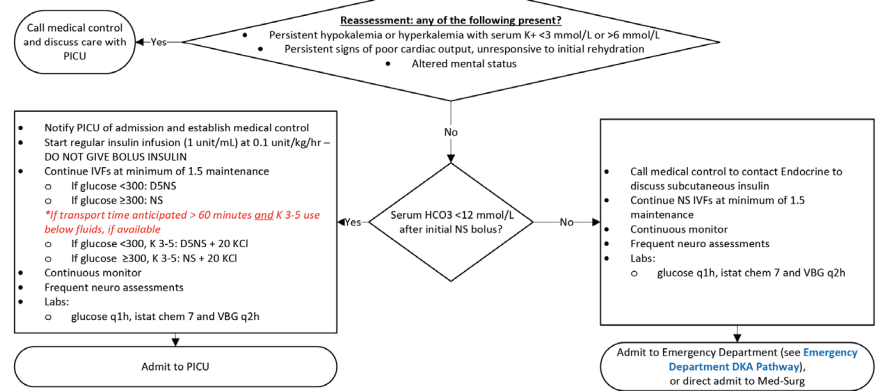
Call medical control and discuss care with PICU

Yes

Reassessment: any of the following present?
• Persistent hypokalemia or hyperkalemia with serum K+ <3 mmol/L or >6 mmol/L
• Persistent signs of poor cardiac output, unresponsive to initial rehydration
• Altered mental status

No

• Notify PICU of admission and establish medical control
• Start regular insulin infusion (1 unit/mL) at 0.1 unit/kg/hr – DO NOT GIVE BOLUS INSULIN
• Continue IVFs at minimum of 1.5 maintenance
o If glucose <300: D5NS
o If glucose ≥300: NS
*If transport time anticipated > 60 minutes and K 3-5 use below fluids, if available
o If glucose <300, K 3-5: D5NS + 20 KCl
o If glucose ≥300, K 3-5: NS + 20 KCl
• Continuous monitor
• Frequent neuro assessments
• Labs:
o glucose q1h, istat chem 7 and VBG q2h

Yes

Serum HCO3 <12 mmol/L after initial NS bolus?

No

• Call medical control to contact Endocrine to discuss subcutaneous insulin
• Continue NS IVFs at minimum of 1.5 maintenance
• Continuous monitor
• Frequent neuro assessments
• Labs:
o glucose q1h, istat chem 7 and VBG q2h

Admit to PICU

Admit to Emergency Department (see Emergency Department DKA Pathway), or direct admit to Med-Surg